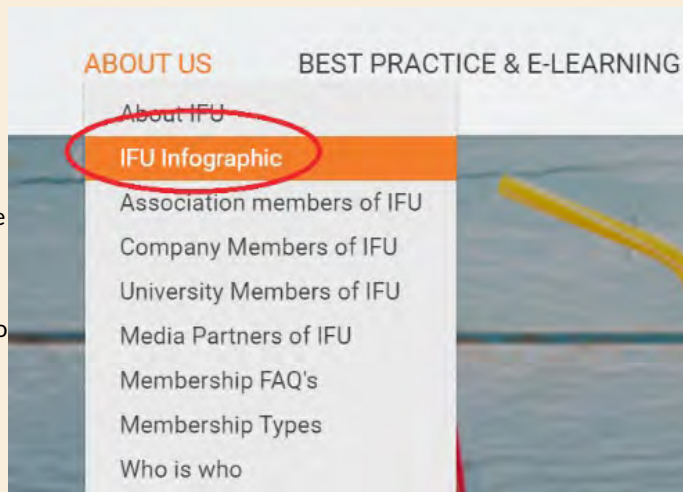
ABOUT US BEST PRACTICE & E-LEARNING

About IFU
IFU Infographic
Association members of IFU
Company Members of IFU
University Members of IFU
Media Partners of IFU
Membership FAQ's
Membership Types
Who is who